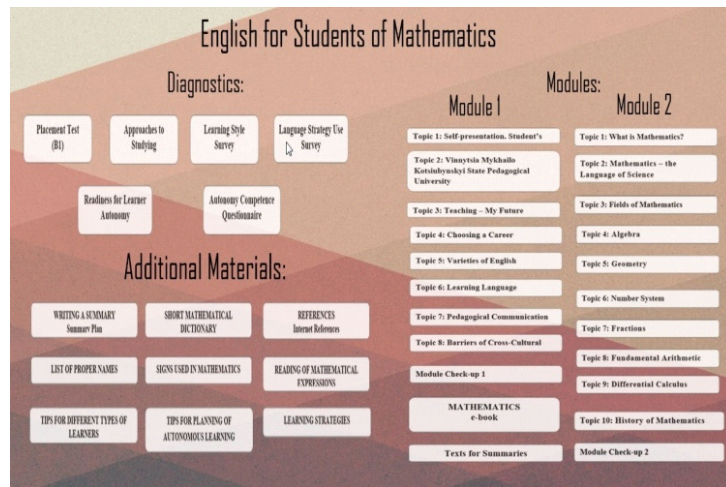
English for Students of Mathematics

Diagnostics:

Placement Test (B1)

Approaches to Studying

Learning Style Survey

Language Strategy Use Survey

Readiness for Learner Autonomy

Autonomy Competence Questionnaire

Additional Materials:

WRITING A SUMMARY
Summary Plan

SHORT MATHEMATICAL DICTIONARY

REFERENCES
Internet References

LIST OF PROPER NAMES

SIGNS USED IN MATHEMATICS

READING OF MATHEMATICAL EXPRESSIONS

TIPS FOR DIFFERENT TYPES OF LEARNERS

TIPS FOR PLANNING OF AUTONOMOUS LEARNING

LEARNING STRATEGIES

Modules:

Module 1

Topic 1: Self-presentation. Student's

Topic 2: Vinnytsia Mykhailo Kotsiubynskyi State Pedagogical University

Topic 3: Teaching – My Future

Topic 4: Choosing a Career

Topic 5: Varieties of English

Topic 6: Learning Language

Topic 7: Pedagogical Communication

Topic 8: Barriers of Cross-Cultural

Module Check-up 1

MATHEMATICS
e-book

Texts for Summaries

Module 2

Topic 1: What is Mathematics?

Topic 2: Mathematics – the Language of Science

Topic 3: Fields of Mathematics

Topic 4: Algebra

Topic 5: Geometry

Topic 6: Number System

Topic 7: Fractions

Topic 8: Fundamental Arithmetic

Topic 9: Differential Calculus

Topic 10: History of Mathematics

Module Check-up 2